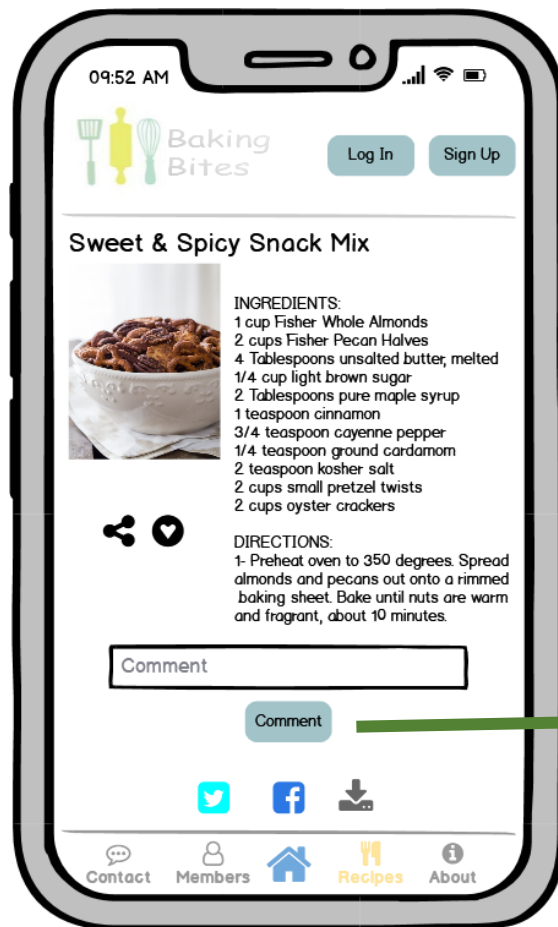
09:52 AM

Baking Bites

Log In

Sign Up

Sweet & Spicy Snack Mix

INGREDIENTS:
1 cup Fisher Whole Almonds
2 cups Fisher Pecan Halves
4 Tablespoons unsalted butter, melted
1/4 cup light brown sugar
2 Tablespoons pure maple syrup
1 teaspoon cinnamon
3/4 teaspoon cayenne pepper
1/4 teaspoon ground cardamom
2 teaspoon kosher salt
2 cups small pretzel twists
2 cups oyster crackers

DIRECTIONS:
1- Preheat oven to 350 degrees. Spread almonds and pecans out onto a rimmed baking sheet. Bake until nuts are warm and fragrant, about 10 minutes.

Comment

Comment

Contact

Members

Recipes

About